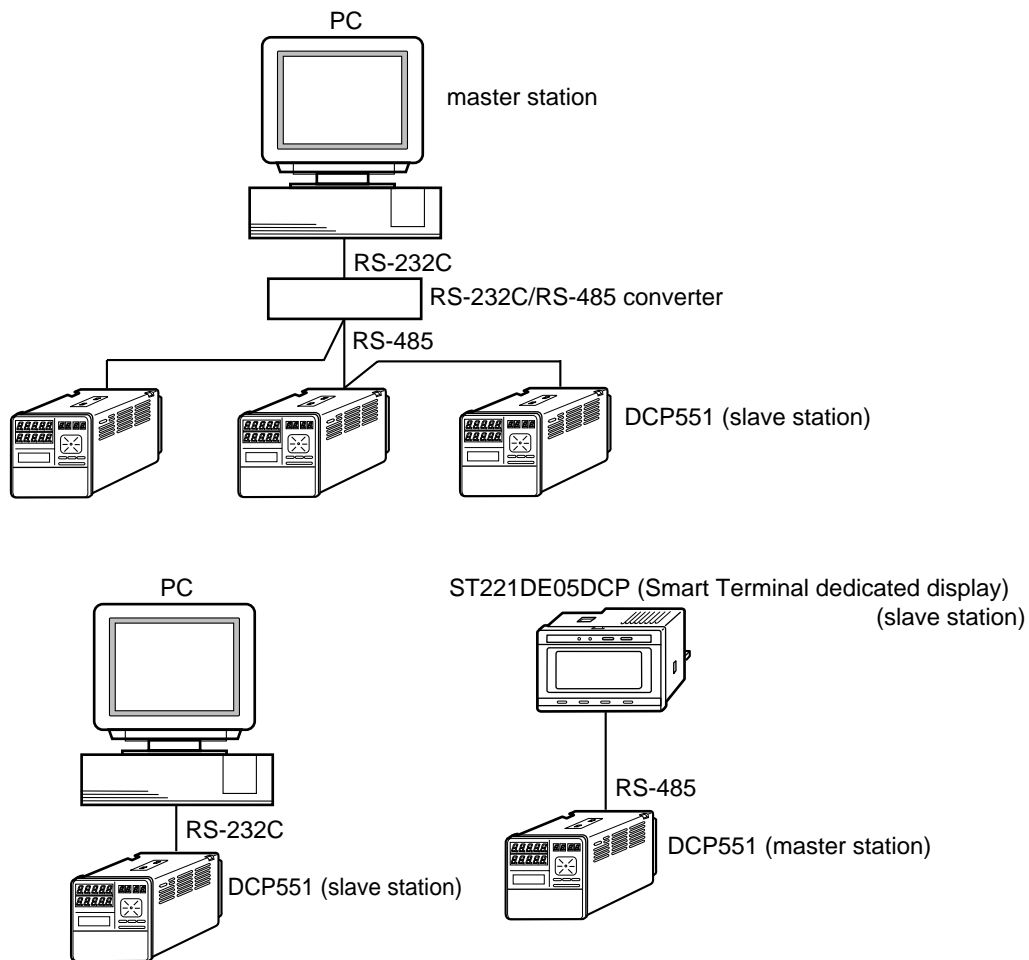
PC

master station

RS-232C

RS-232C/RS-485 converter

RS-485

DCP551 (slave station)

PC

ST221DE05DCP (Smart Terminal dedicated display) (slave station)

RS-485

RS-232C

DCP551 (master station)

DCP551 (slave station)